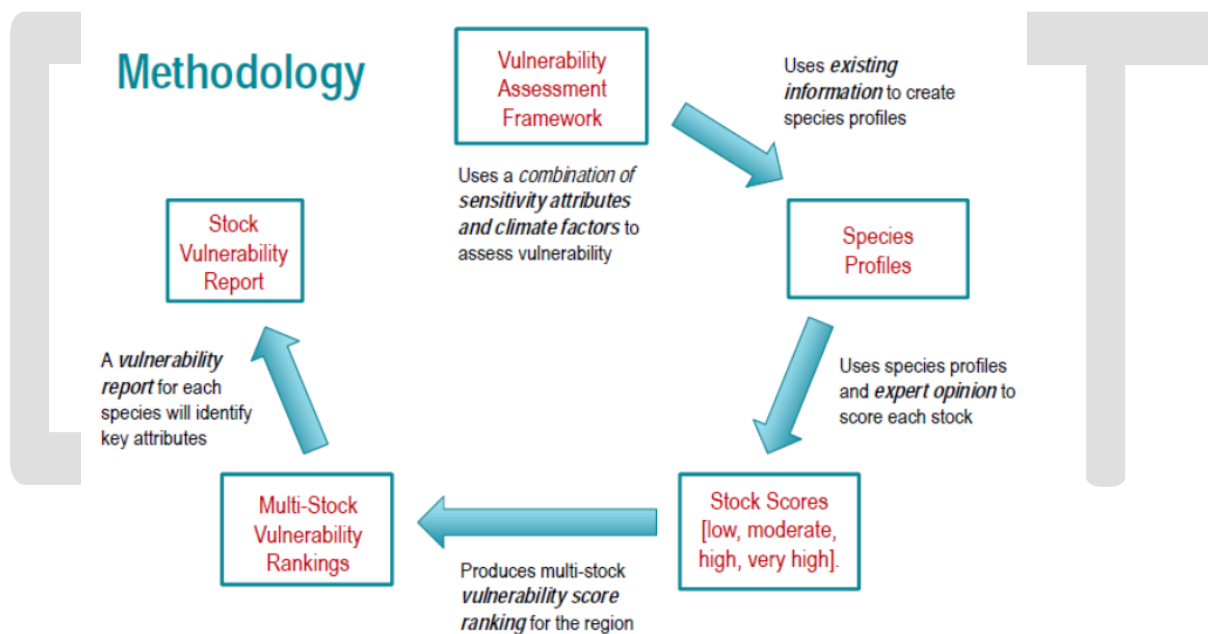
Methodology

Vulnerability Assessment Framework

Uses existing information to create species profiles

Uses a combination of sensitivity attributes and climate factors to assess vulnerability

Species Profiles

Uses species profiles and expert opinion to score each stock

Stock Scores [low, moderate, high, very high].

Produces multi-stock vulnerability score ranking for the region

Multi-Stock Vulnerability Rankings

A vulnerability report for each species will identify key attributes

Stock Vulnerability Report